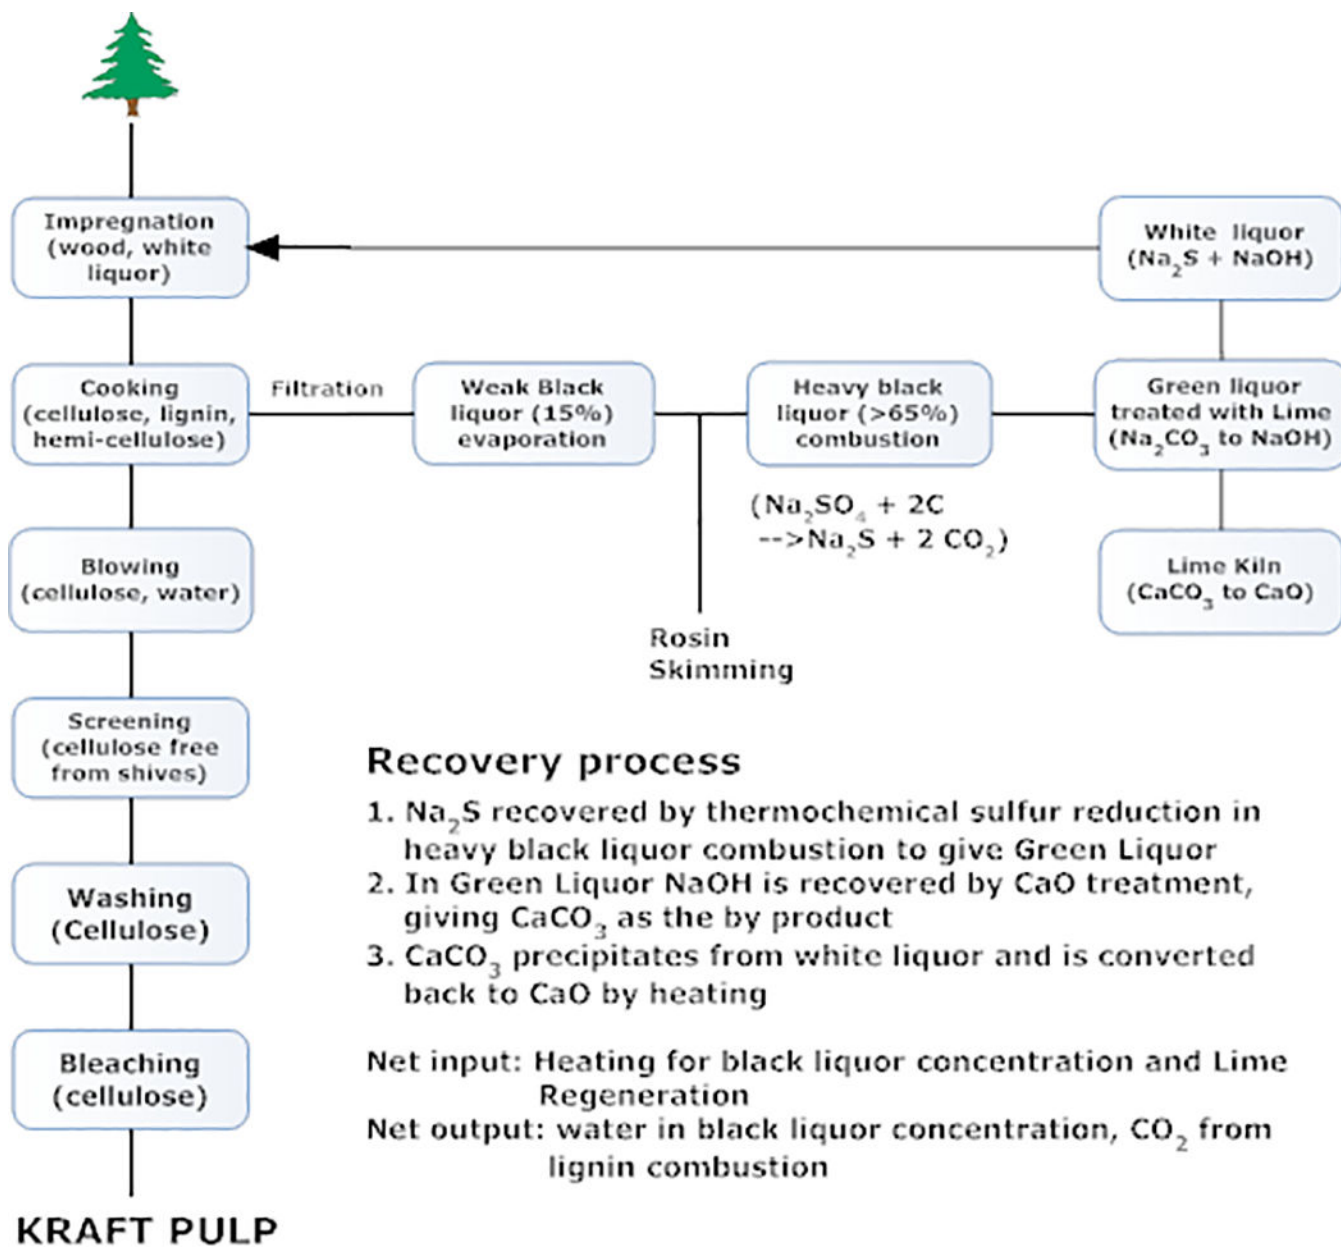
Impregnation (wood, white liquor)

White liquor ($Na_2S$ + NaOH)

Cooking (cellulose, lignin, hemi-cellulose)

Filtration

Weak Black liquor (15%) evaporation

Heavy black liquor (>65%) combustion

Green liquor treated with Lime ($Na_2CO_3$ to NaOH)

($Na_2SO_4$ + 2C -->$Na_2S$ + 2 $CO_2$)

Blowing (cellulose, water)

Lime Kiln ($CaCO_3$ to CaO)

Rosin Skimming

Screening (cellulose free from shives)

Recovery process

1. $Na_2S$ recovered by thermochemical sulfur reduction in heavy black liquor combustion to give Green Liquor
2. In Green Liquor NaOH is recovered by CaO treatment, giving $CaCO_3$ as the by product
3. $CaCO_3$ precipitates from white liquor and is converted back to CaO by heating

Washing (Cellulose)

Net input: Heating for black liquor concentration and Lime Regeneration
Net output: water in black liquor concentration, $CO_2$ from lignin combustion

Bleaching (cellulose)

KRAFT PULP